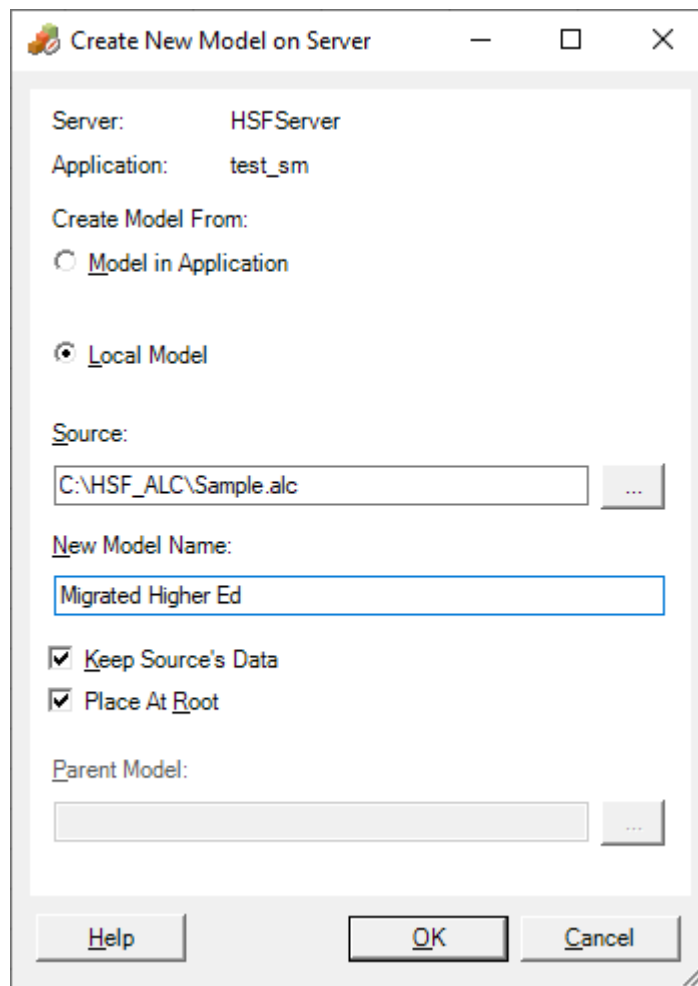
Create New Model on Server

Server: HSFServer

Application: test_sm

Create Model From:

Model in Application

Local Model

Source:

C:\HSF_ALC\Sample.alc

...

New Model Name:

Migrated Higher Ed

Keep Source's Data

Place At Root

Parent Model:

...

Help

OK

Cancel